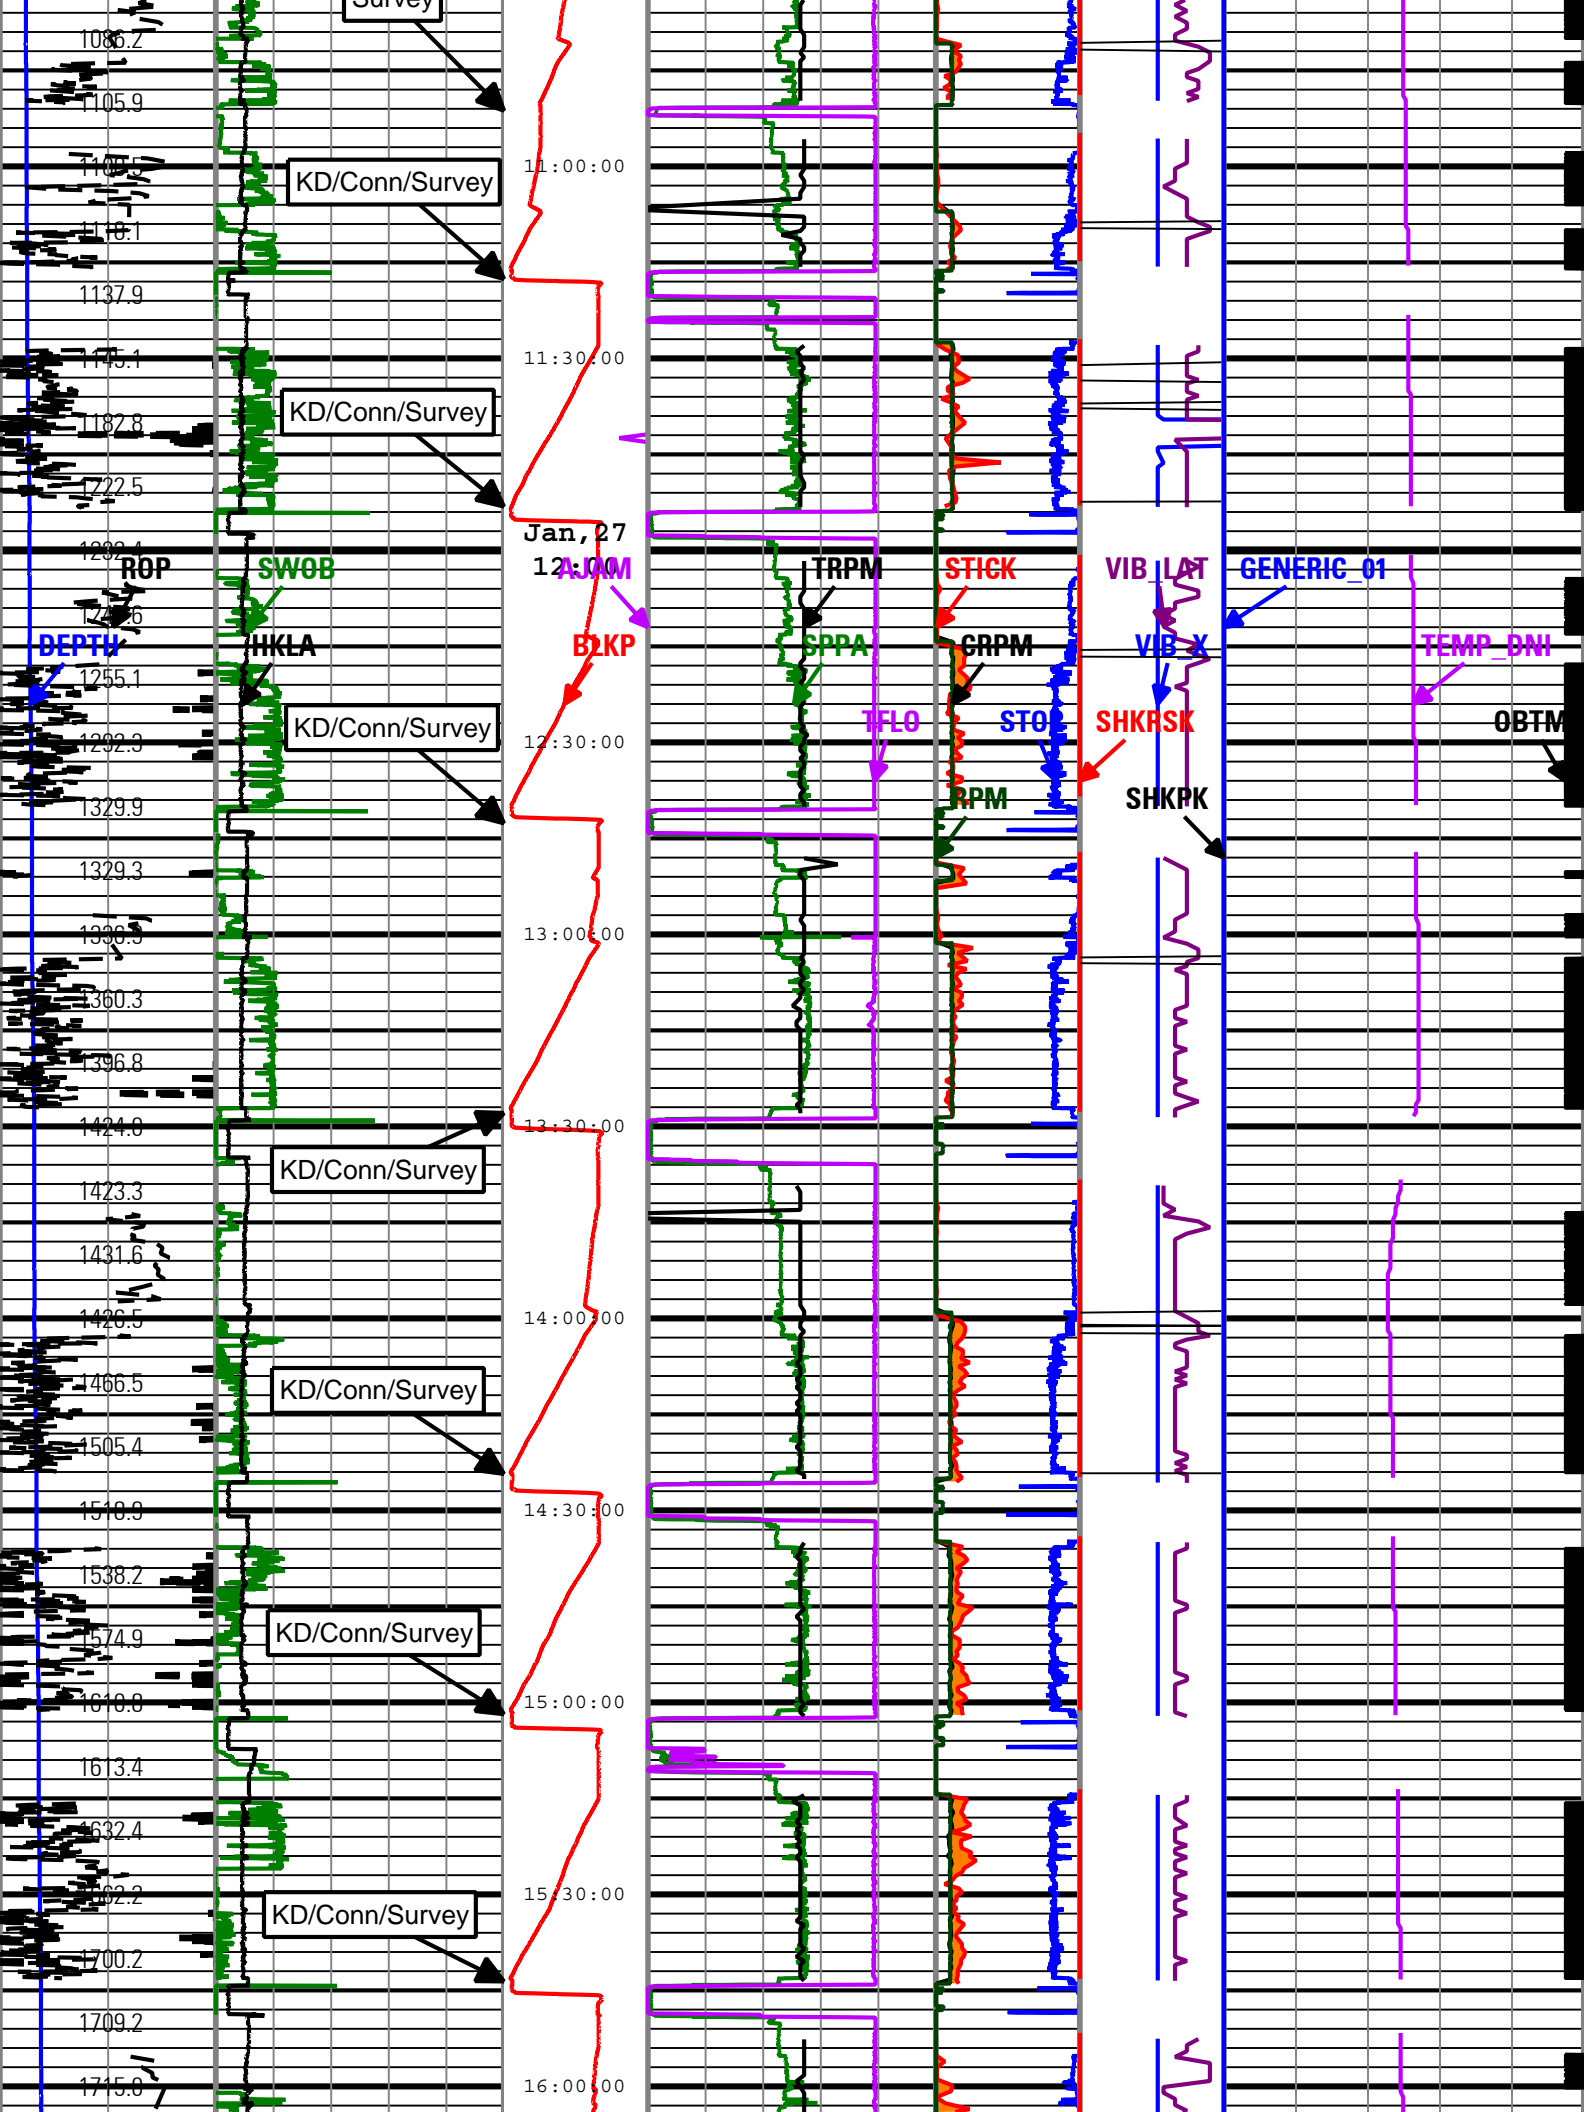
Survey

1086.2
1105.9
1109.5
1118.1
1137.9
1145.1
1182.8
1222.5
1232.4
1244.6
1255.1
1292.3
1329.9
1329.3
1338.3
1360.3
1396.8
1424.0
1423.3
1431.6
1426.5
1466.5
1505.4
1518.9
1538.2
1574.9
1610.8
1613.4
1632.4
1662.2
1700.2
1709.2
1715.8

KD/Conn/Survey
KD/Conn/Survey
KD/Conn/Survey
KD/Conn/Survey
KD/Conn/Survey
KD/Conn/Survey
KD/Conn/Survey

11:00:00
11:30:00
Jan,27
12:00
12:30:00
13:00:00
13:30:00
14:00:00
14:30:00
15:00:00
15:30:00
16:00:00

ROP
SWOB
DEPTH
HKLA
AJAM
BLKP
TRPM
SPPA
TFLO
STICK
CRPM
RPM
STOR
VIB_LAT
VIB_X
SHKRSK
SHKPK
GENERIC_01
TEMP_DNI
OBTM